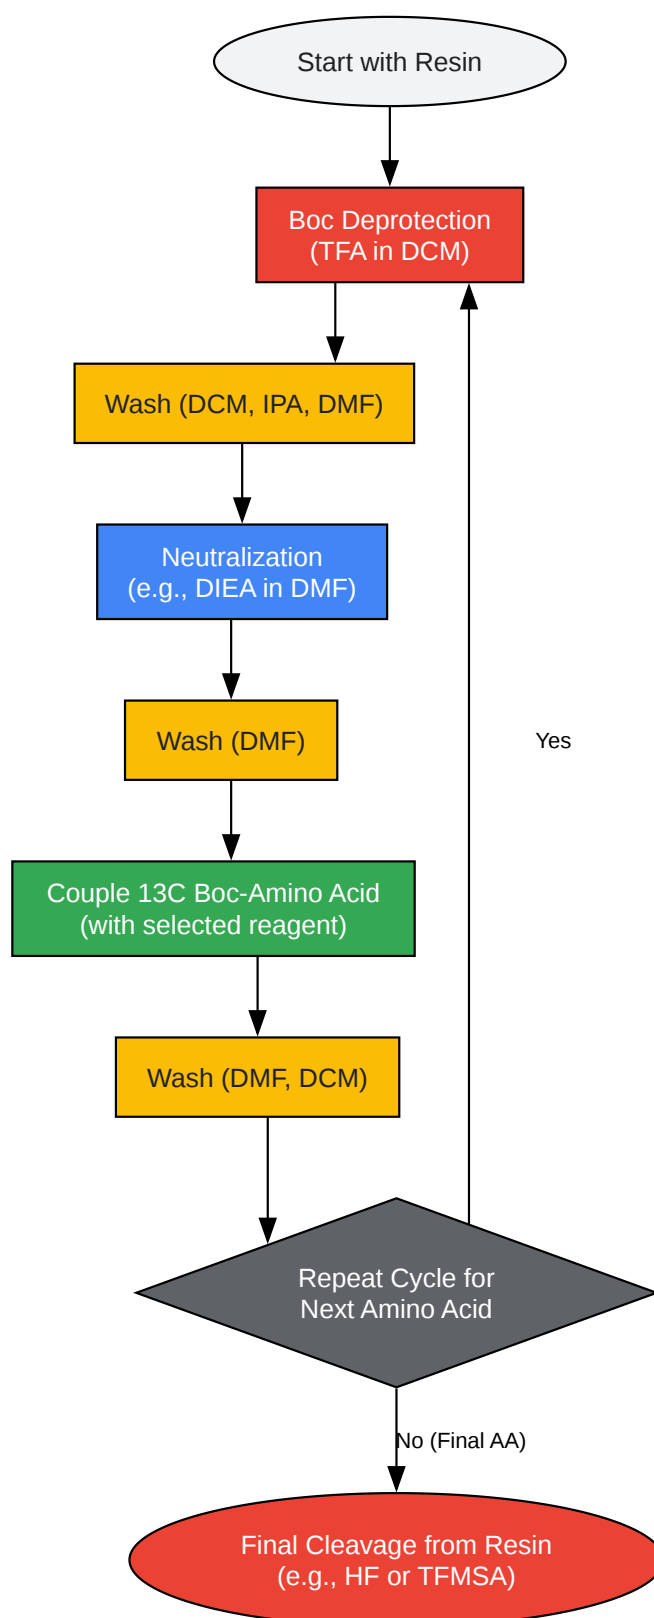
Start with Resin

Boc Deprotection
(TFA in DCM)

Wash (DCM, IPA, DMF)

Neutralization
(e.g., DIEA in DMF)

Wash (DMF)

Couple 13C Boc-Amino Acid
(with selected reagent)

Wash (DMF, DCM)

Repeat Cycle for
Next Amino Acid

Yes

No (Final AA)

Final Cleavage from Resin
(e.g., HF or TFMSA)